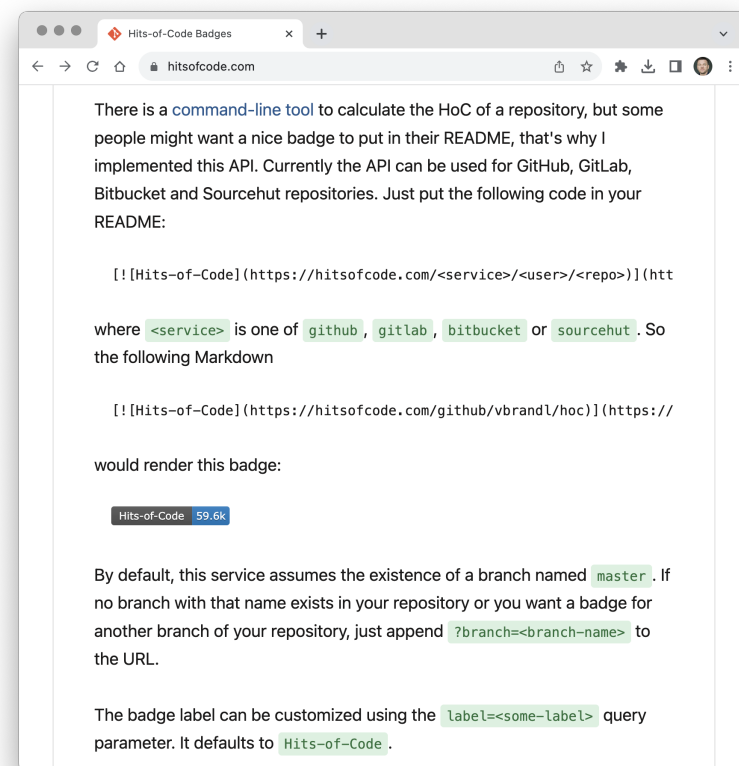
Hits-of-Code Badges ×

hitsofcode.com

There is a command-line tool to calculate the HoC of a repository, but some people might want a nice badge to put in their README, that's why I implemented this API. Currently the API can be used for GitHub, GitLab, Bitbucket and Sourcehut repositories. Just put the following code in your README:

[![Hits-of-Code](https://hitsofcode.com/<service>/<user>/<repo>)](htt

where <service> is one of github, gitlab, bitbucket or sourcehut. So the following Markdown

[![Hits-of-Code](https://hitsofcode.com/github/vbrandl/hoc)](https://

would render this badge:

Hits-of-Code 59.6k

By default, this service assumes the existence of a branch named master. If no branch with that name exists in your repository or you want a badge for another branch of your repository, just append ?branch=<branch-name> to the URL.

The badge label can be customized using the label=<some-label> query parameter. It defaults to Hits-of-Code.